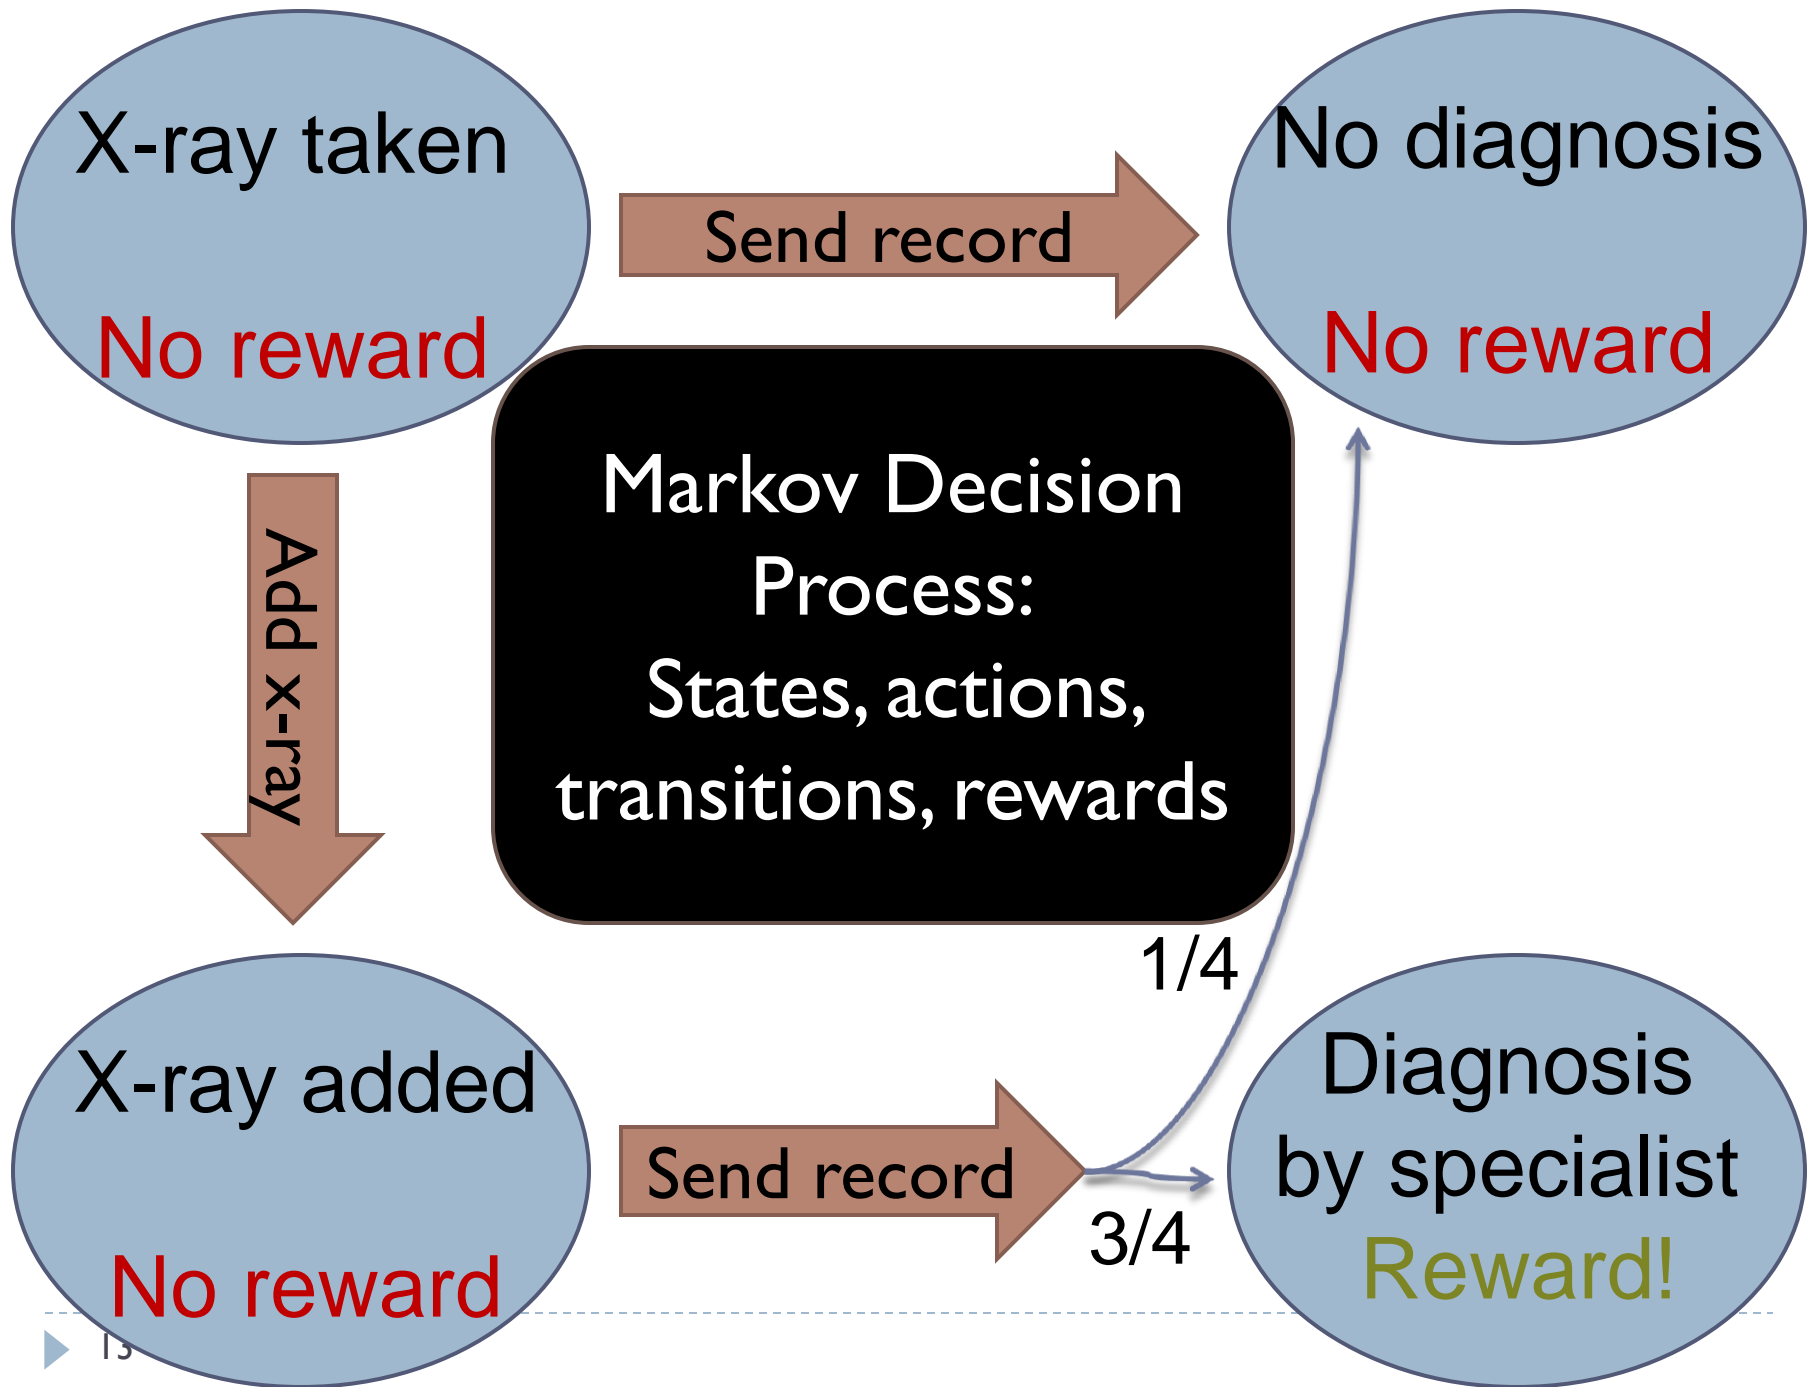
X-ray taken

No reward

Send record

No diagnosis

No reward

Add x-ray

Markov Decision Process:
States, actions, transitions, rewards

1/4

X-ray added

No reward

Send record

3/4

Diagnosis by specialist
Reward!

13